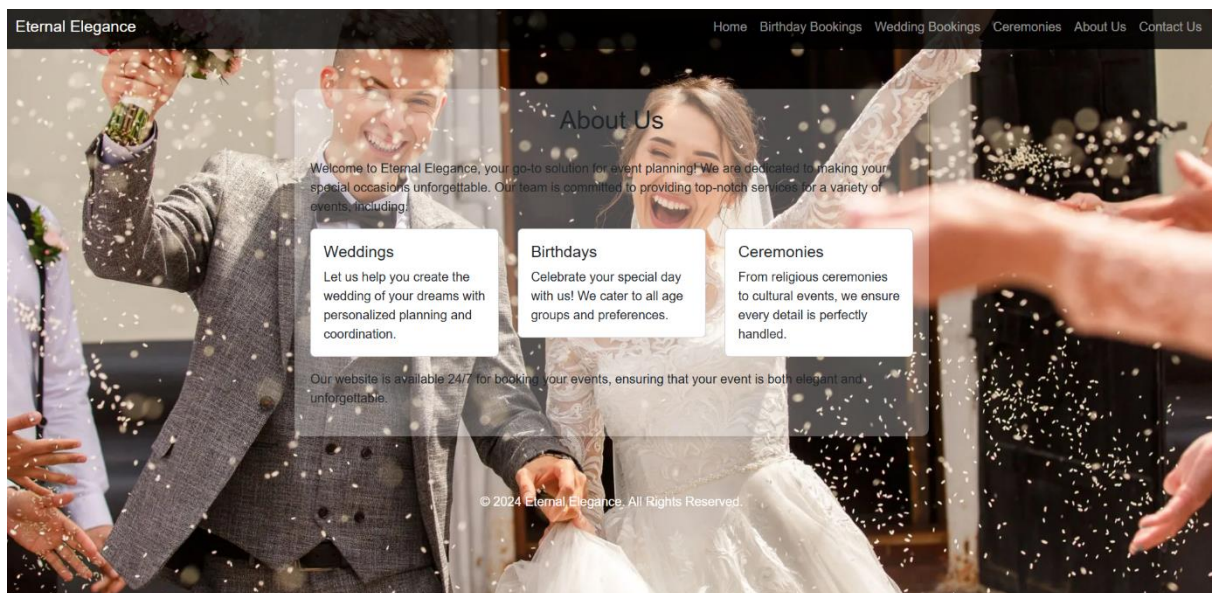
Eternal Elegance

Home Birthday Bookings Wedding Bookings Ceremonies About Us Contact Us

About Us

Welcome to Eternal Elegance, your go-to solution for event planning! We are dedicated to making your special occasions unforgettable. Our team is committed to providing top-notch services for a variety of events, including:

Weddings
Let us help you create the wedding of your dreams with personalized planning and coordination.

Birthdays
Celebrate your special day with us! We cater to all age groups and preferences.

Ceremonies
From religious ceremonies to cultural events, we ensure every detail is perfectly handled.

Our website is available 24/7 for booking your events, ensuring that your event is both elegant and unforgettable.

© 2024 Eternal Elegance. All Rights Reserved.